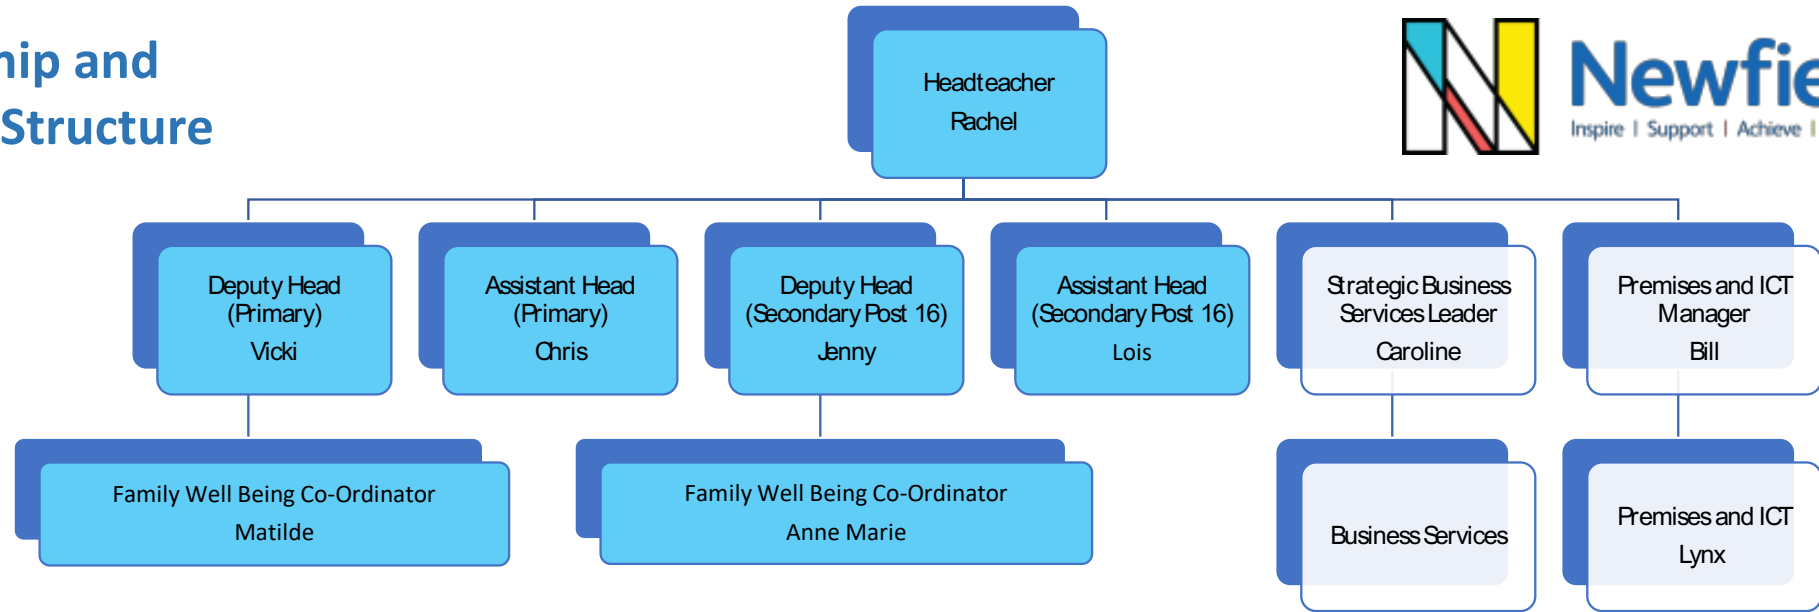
hip and
Structure

Newfie
Inspire | Support | Achieve |

Headteacher
Rachel

Deputy Head
(Primary)
Vicki

Assistant Head
(Primary)
Chris

Deputy Head
(Secondary Post 16)
Jenny

Assistant Head
(Secondary Post 16)
Lois

Strategic Business Services Leader
Caroline

Premises and ICT Manager
Bill

Family Well Being Co-Ordinator
Matilde

Family Well Being Co-Ordinator
Anne Marie

Business Services

Premises and ICT
Lynx